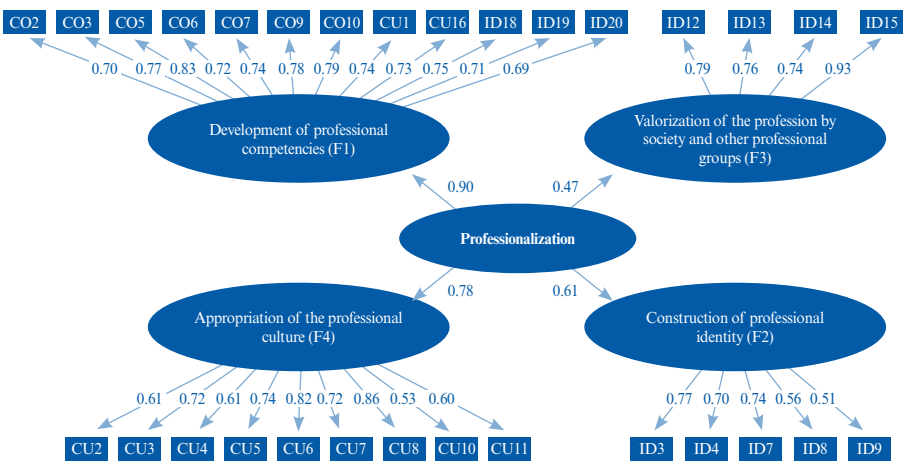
CO2 CO3 CO5 CO6 CO7 CO9 CO10 CU1 CU16 ID18 ID19 ID20

0.70 0.77 0.83 0.72 0.74 0.78 0.79 0.74 0.73 0.75 0.71 0.69

Development of professional competencies (F1)

ID12 ID13 ID14 ID15

0.79 0.76 0.74 0.93

Valorization of the profession by society and other professional groups (F3)

0.90 0.47

Professionalization

0.78 0.61

Appropriation of the professional culture (F4)

Construction of professional identity (F2)

0.61 0.72 0.61 0.74 0.82 0.72 0.86 0.53 0.60

CU2 CU3 CU4 CU5 CU6 CU7 CU8 CU10 CU11

0.77 0.70 0.74 0.56 0.51

ID3 ID4 ID7 ID8 ID9